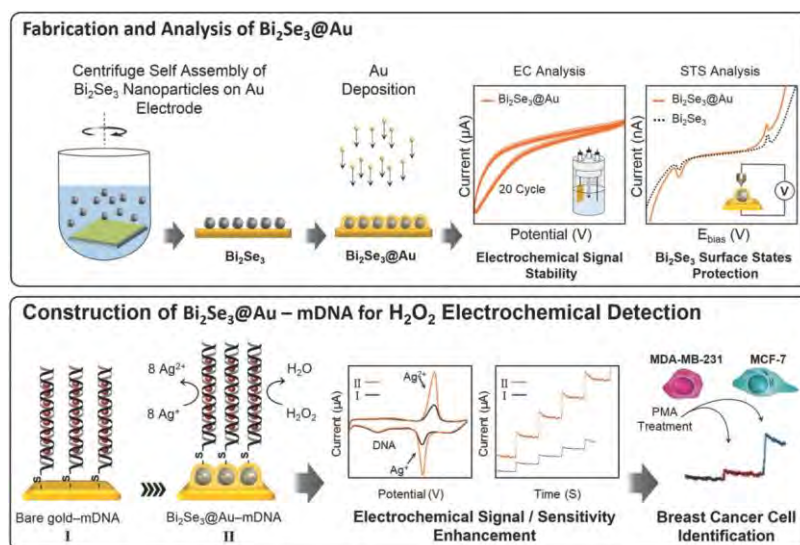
Fabrication and Analysis of $Bi_2Se_3$@Au

Centrifuge Self Assembly of $Bi_2Se_3$ Nanoparticles on Au Electrode

$Bi_2Se_3$

Au Deposition

$Bi_2Se_3$@Au

EC Analysis

$Bi_2Se_3$@Au

Current (μA)

20 Cycle

Potential (V)

Electrochemical Signal Stability

STS Analysis

$Bi_2Se_3$@Au

$Bi_2Se_3$

Current (nA)

V

$E_{bias}$ (V)

$Bi_2Se_3$ Surface States Protection

Construction of $Bi_2Se_3$@Au – mDNA for $H_2O_2$ Electrochemical Detection

S S S

Bare gold–mDNA

I

8 $Ag^{2+}$

8 $Ag^{+}$

S S S

$H_2O$

$H_2O_2$

$Bi_2Se_3$@Au–mDNA

II

II

I

$Ag^{2+}$

Current (μA)

DNA

$Ag^{+}$

Potential (V)

II

I

Current (μA)

Time (S)

Electrochemical Signal / Sensitivity Enhancement

MDA-MB-231

MCF-7

PMA Treatment

Breast Cancer Cell Identification